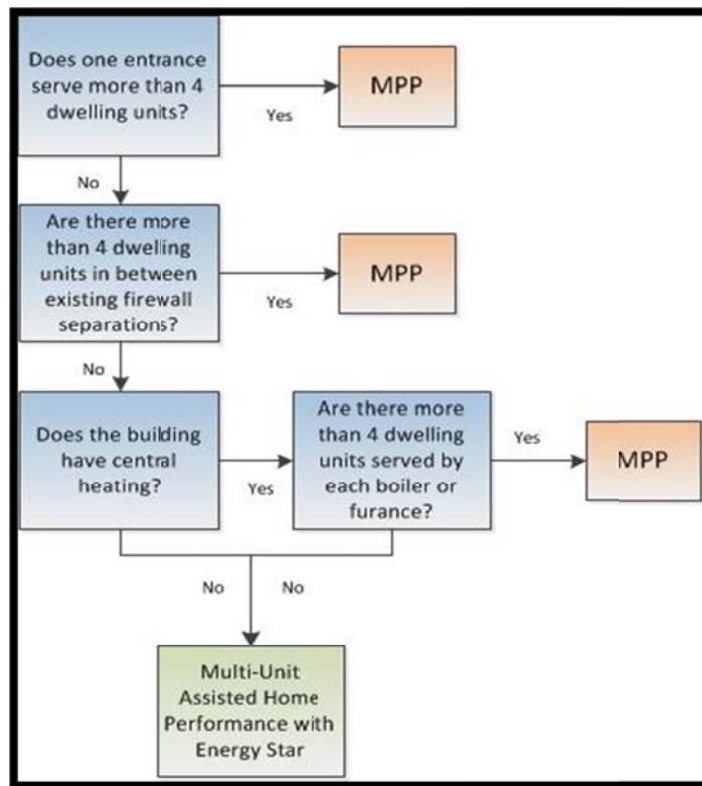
Does one entrance serve more than 4 dwelling units?

Yes

MPP

No

Are there more than 4 dwelling units in between existing firewall separations?

Yes

MPP

No

Does the building have central heating?

Yes

Are there more than 4 dwelling units served by each boiler or furance?

Yes

MPP

No

No

Multi-Unit Assisted Home Performance with Energy Star